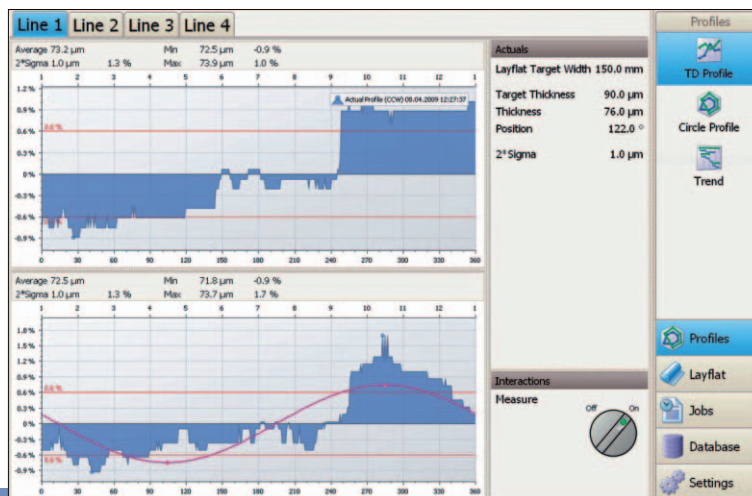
Line 1 Line 2 Line 3 Line 4

Average 73.2 µm Min 72.5 µm -0.9 %
2*Sigma 1.0 µm 1.3 % Max 73.9 µm 1.0 %

1 2 3 4 5 6 7 8 9 10 11 12 1

1.2 %
0.9 %
0.6 %
0.3 %
0 %
-0.3 %
-0.6 %
-0.9 %

0.6 %
-0.6 %

Actual Profile (CCW) 08.04.2009 12:27:37

0 30 60 90 120 150 180 210 240 270 300 330 360

Average 72.5 µm Min 71.8 µm -0.9 %
2*Sigma 1.0 µm 1.3 % Max 73.7 µm 1.7 %

1 2 3 4 5 6 7 8 9 10 11 12 1

1.8 %
1.5 %
1.2 %
0.9 %
0.6 %
0.3 %
0 %
-0.3 %
-0.6 %
-0.9 %

0.6 %
-0.6 %

0 30 60 90 120 150 180 210 240 270 300 330 360

Actuals
Layflat Target Width 150.0 mm
Target Thickness 90.0 µm
Thickness 76.0 µm
Position 122.0 °
2*Sigma 1.0 µm

Interactions
Measure
Off On

Profiles
TD Profile
Circle Profile
Trend

Profiles
Layflat
Jobs
Database
Settings